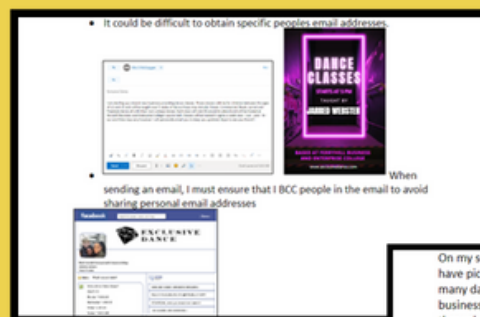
• It could be difficult to obtain specific peoples email addresses.

DANCE CLASSES

STARTS AT 5 PM

TAUGHT BY

JARRED WEBSTER

• When sending an email, I must ensure that I BCC people in the email to avoid sharing personal email addresses

Facebook

EXCLUSIVE DANCE

On my s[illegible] have pic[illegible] many da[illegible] business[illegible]